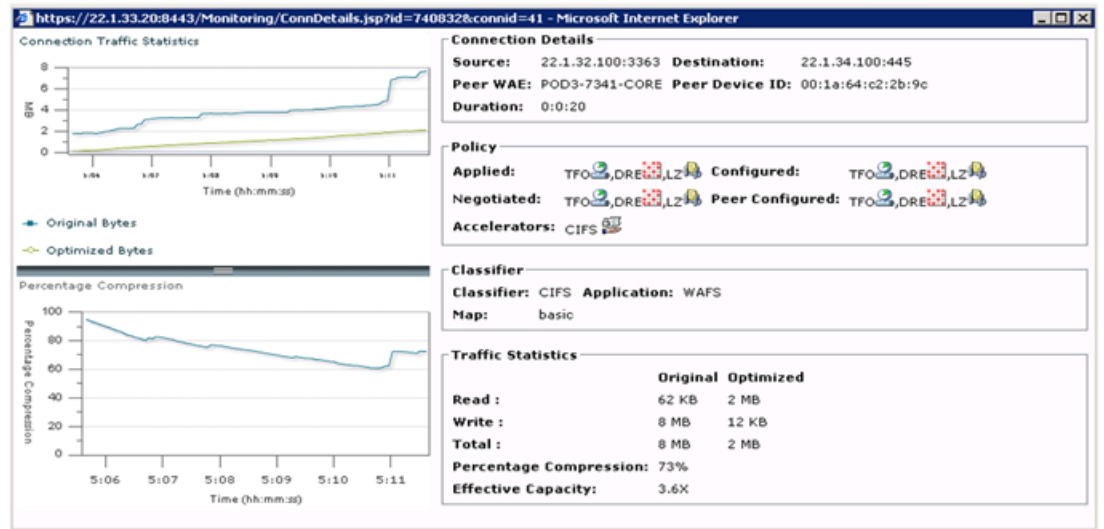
https://22.1.33.20:8443/Monitoring/ConnDetails.jsp?id=740832&connid=41 - Microsoft Internet Explorer

Connection Traffic Statistics

8
6
4
2
0

MB

5:06 5:07 5:08 5:09 5:10 5:11

Time (hh:mm:ss)

Original Bytes

Optimized Bytes

Percentage Compression

100
80
60
40
20
0

Percentage Compression

5:06 5:07 5:08 5:09 5:10 5:11

Time (hh:mm:ss)

Connection Details

Source: 22.1.32.100:3363 Destination: 22.1.34.100:445

Peer WAE: POD3-7341-CORE Peer Device ID: 00:1a:64:c2:2b:9c

Duration: 0:0:20

Policy

Applied: TFO,DRE,LZ Configured: TFO,DRE,LZ

Negotiated: TFO,DRE,LZ Peer Configured: TFO,DRE,LZ

Accelerators: CIFS

Classifier

Classifier: CIFS Application: WAFS

Map: basic

Traffic Statistics

| | Original | Optimized |
|---|---|---|
| Read : | 62 KB | 2 MB |
| Write : | 8 MB | 12 KB |
| Total : | 8 MB | 2 MB |

Percentage Compression: 73%

Effective Capacity: 3.6X